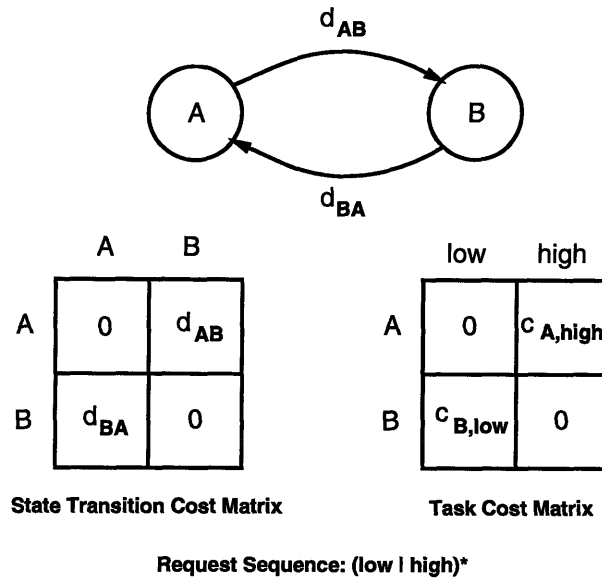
$d_{AB}$

A

B

$d_{BA}$

| | A | B |
|---|---|---|
| A | 0 | $d_{AB}$ |
| B | $d_{BA}$ | 0 |

State Transition Cost Matrix

| | low | high |
|---|---|---|
| A | 0 | $c_{A,high}$ |
| B | $c_{B,low}$ | 0 |

Task Cost Matrix

Request Sequence: (low | high)*